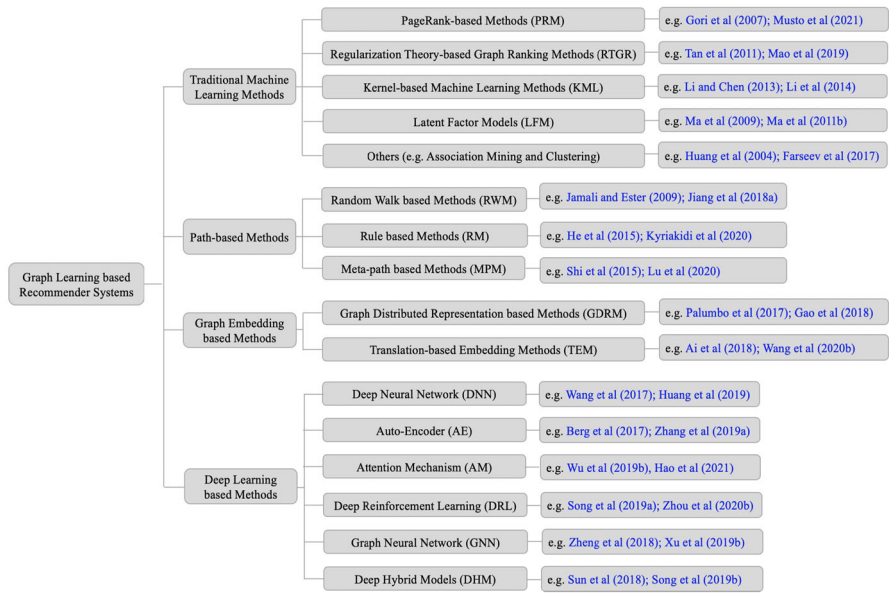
Graph Learning based Recommender Systems

Traditional Machine Learning Methods

PageRank-based Methods (PRM)
e.g. Gori et al (2007); Musto et al (2021)

Regularization Theory-based Graph Ranking Methods (RTGR)
e.g. Tan et al (2011); Mao et al (2019)

Kernel-based Machine Learning Methods (KML)
e.g. Li and Chen (2013); Li et al (2014)

Latent Factor Models (LFM)
e.g. Ma et al (2009); Ma et al (2011b)

Others (e.g. Association Mining and Clustering)
e.g. Huang et al (2004); Farseev et al (2017)

Path-based Methods

Random Walk based Methods (RWM)
e.g. Jamali and Ester (2009); Jiang et al (2018a)

Rule based Methods (RM)
e.g. He et al (2015); Kyriakidi et al (2020)

Meta-path based Methods (MPM)
e.g. Shi et al (2015); Lu et al (2020)

Graph Embedding based Methods

Graph Distributed Representation based Methods (GDRM)
e.g. Palumbo et al (2017); Gao et al (2018)

Translation-based Embedding Methods (TEM)
e.g. Ai et al (2018); Wang et al (2020b)

Deep Learning based Methods

Deep Neural Network (DNN)
e.g. Wang et al (2017); Huang et al (2019)

Auto-Encoder (AE)
e.g. Berg et al (2017); Zhang et al (2019a)

Attention Mechanism (AM)
e.g. Wu et al (2019b), Hao et al (2021)

Deep Reinforcement Learning (DRL)
e.g. Song et al (2019a); Zhou et al (2020b)

Graph Neural Network (GNN)
e.g. Zheng et al (2018); Xu et al (2019b)

Deep Hybrid Models (DHM)
e.g. Sun et al (2018); Song et al (2019b)